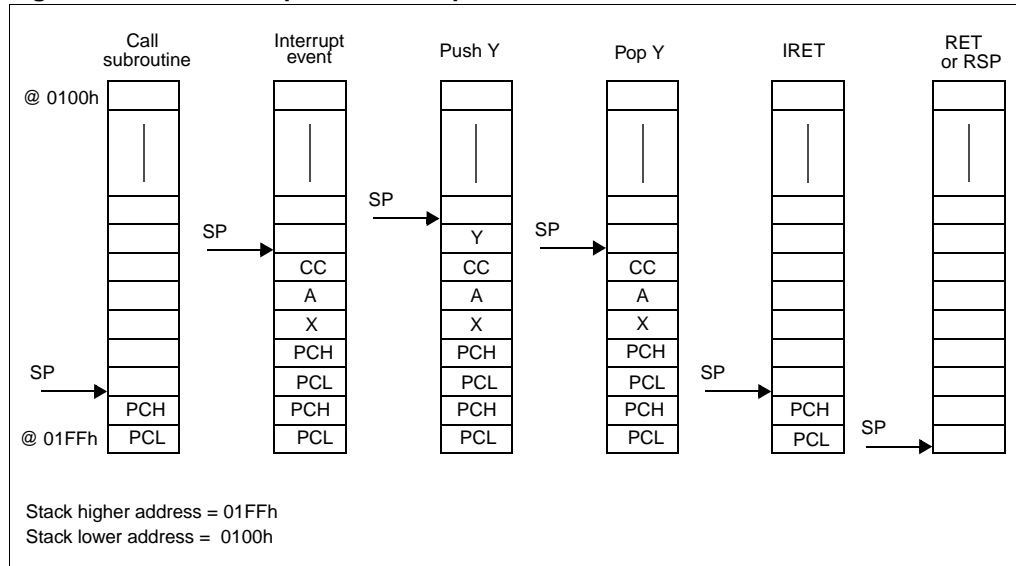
Call subroutine

Interrupt event

Push Y

Pop Y

IRET

RET or RSP

@ 0100h

SP

SP

SP

SP

SP

SP

Y

CC

CC

CC

A

A

A

X

X

X

PCH

PCH

PCH

PCL

PCL

PCL

PCH

PCH

PCH

PCH

PCH

@ 01FFh

PCL

PCL

PCL

PCL

PCL

Stack higher address = 01FFh
Stack lower address = 0100h